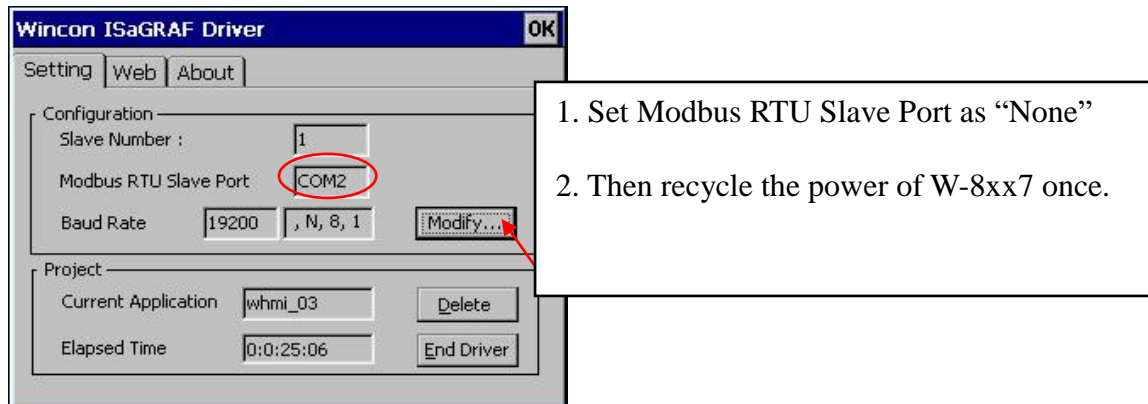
Wincon ISaGRAF Driver OK

Setting | Web | About

Configuration
Slave Number : 1
Modbus RTU Slave Port COM2
Baud Rate 19200 , N, 8, 1 Modify...

Project
Current Application whmi_03 Delete
Elapsed Time 0:0:25:06 End Driver

1. Set Modbus RTU Slave Port as “None”

2. Then recycle the power of W-8xx7 once.